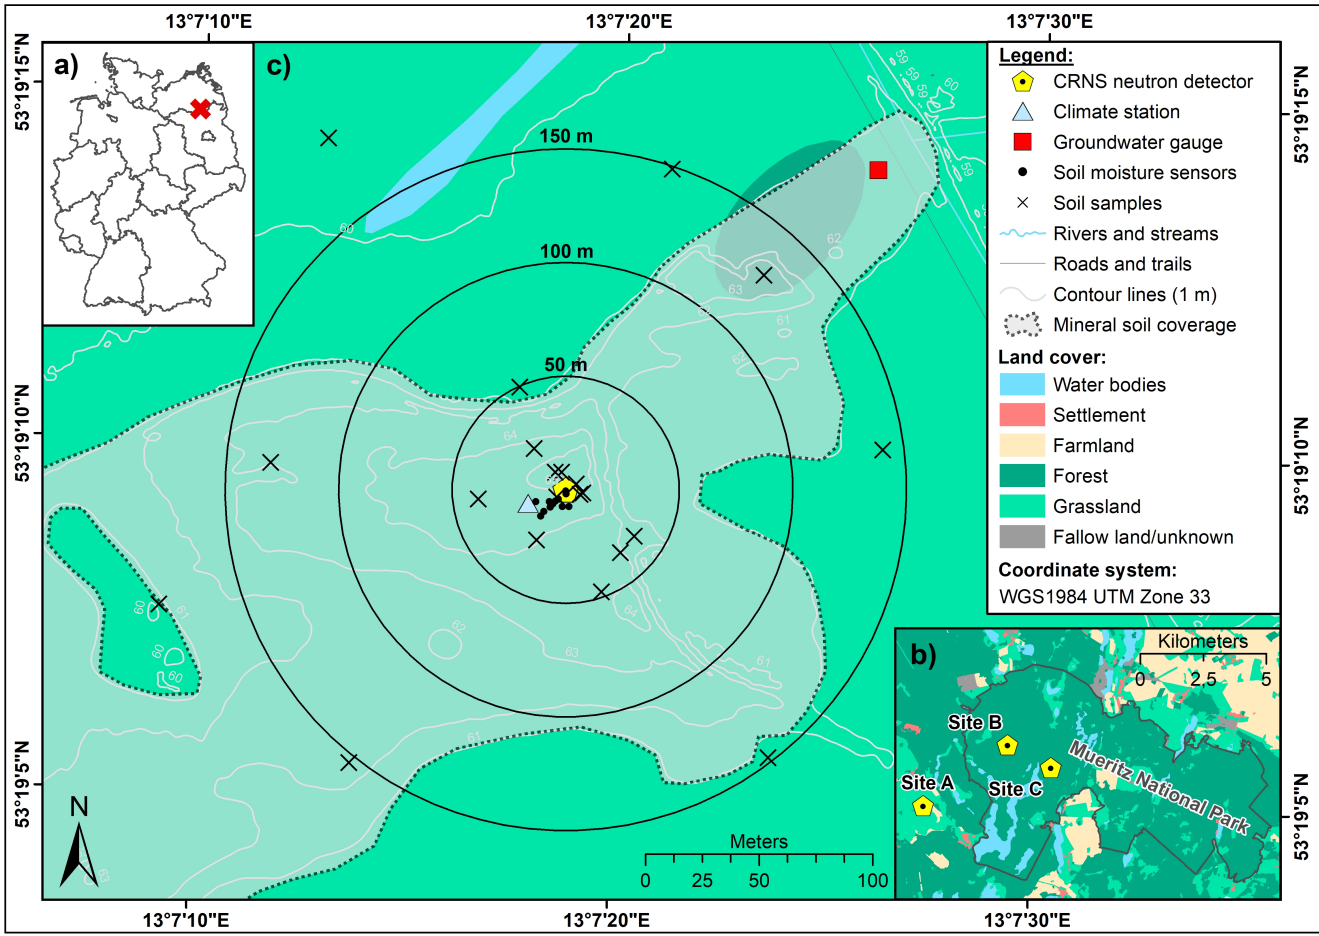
13°7'10"E
13°7'20"E
13°7'30"E
53°19'15"N
53°19'10"N
53°19'5"N
53°19'15"N
53°19'10"N
53°19'5"N
13°7'10"E
13°7'20"E
13°7'30"E

a)

c)

150 m
100 m
50 m

60
59
59
60
59
62
63
61
62
64
60
61
60
60
62
63
64
61
61
63

N

Meters
0 25 50 100

Legend:
CRNS neutron detector
Climate station
Groundwater gauge
Soil moisture sensors
Soil samples
Rivers and streams
Roads and trails
Contour lines (1 m)
Mineral soil coverage
Land cover:
Water bodies
Settlement
Farmland
Forest
Grassland
Fallow land/unknown
Coordinate system:
WGS1984 UTM Zone 33

b)
Kilometers
0 2,5 5
Site B
Site A
Site C
Mueritz National Park